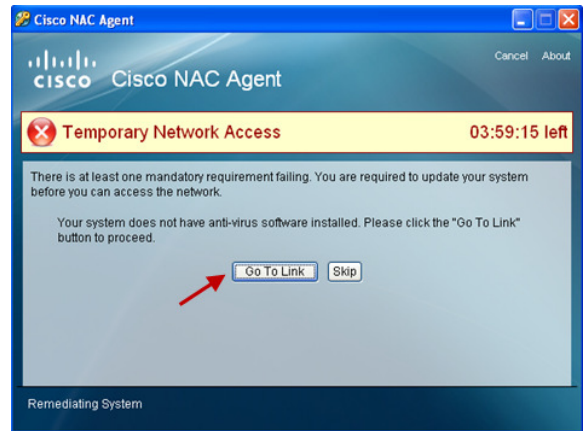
Cisco NAC Agent

cisco Cisco NAC Agent

Cancel About

Temporary Network Access

03:59:15 left

There is at least one mandatory requirement failing. You are required to update your system before you can access the network.

Your system does not have anti-virus software installed. Please click the "Go To Link" button to proceed.

Go To Link Skip

Remediating System